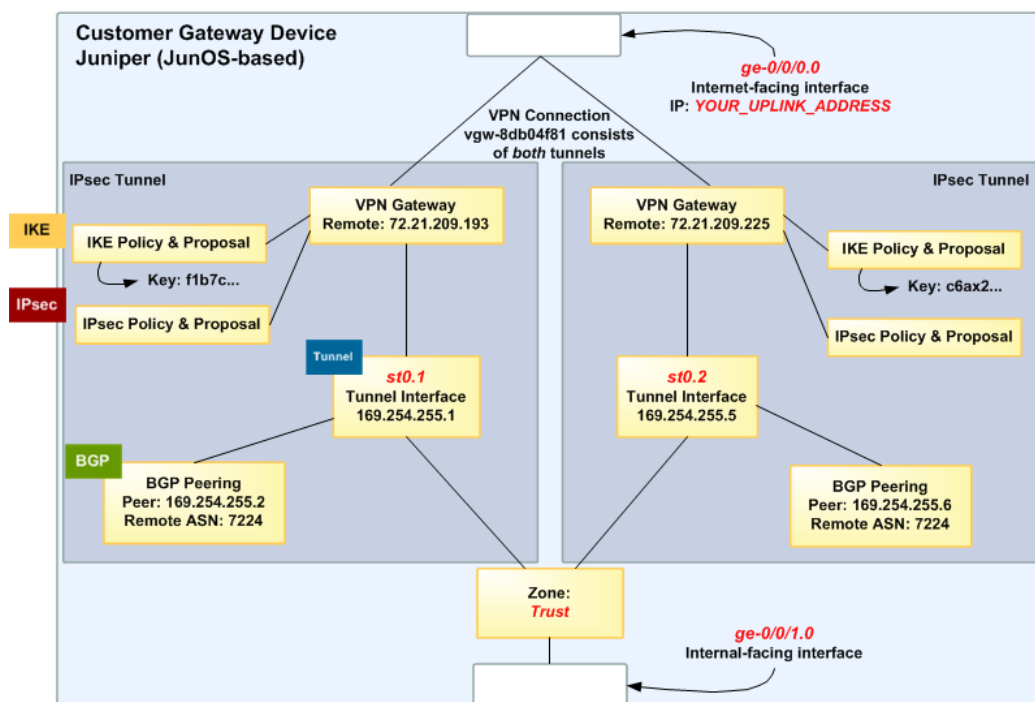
Customer Gateway Device
Juniper (JunOS-based)

ge-0/0/0.0
Internet-facing interface
IP: YOUR_UPLINK_ADDRESS

VPN Connection
vgw-8db04f81 consists
of both tunnels

IPsec Tunnel

IPsec Tunnel

IKE

IPsec

VPN Gateway
Remote: 72.21.209.193

IKE Policy & Proposal

Key: f1b7c...

IPsec Policy & Proposal

Tunnel

st0.1
Tunnel Interface
169.254.255.1

BGP

BGP Peering
Peer: 169.254.255.2
Remote ASN: 7224

VPN Gateway
Remote: 72.21.209.225

IKE Policy & Proposal

Key: c6ax2...

IPsec Policy & Proposal

st0.2
Tunnel Interface
169.254.255.5

BGP Peering
Peer: 169.254.255.6
Remote ASN: 7224

Zone:
Trust

ge-0/0/1.0
Internal-facing interface